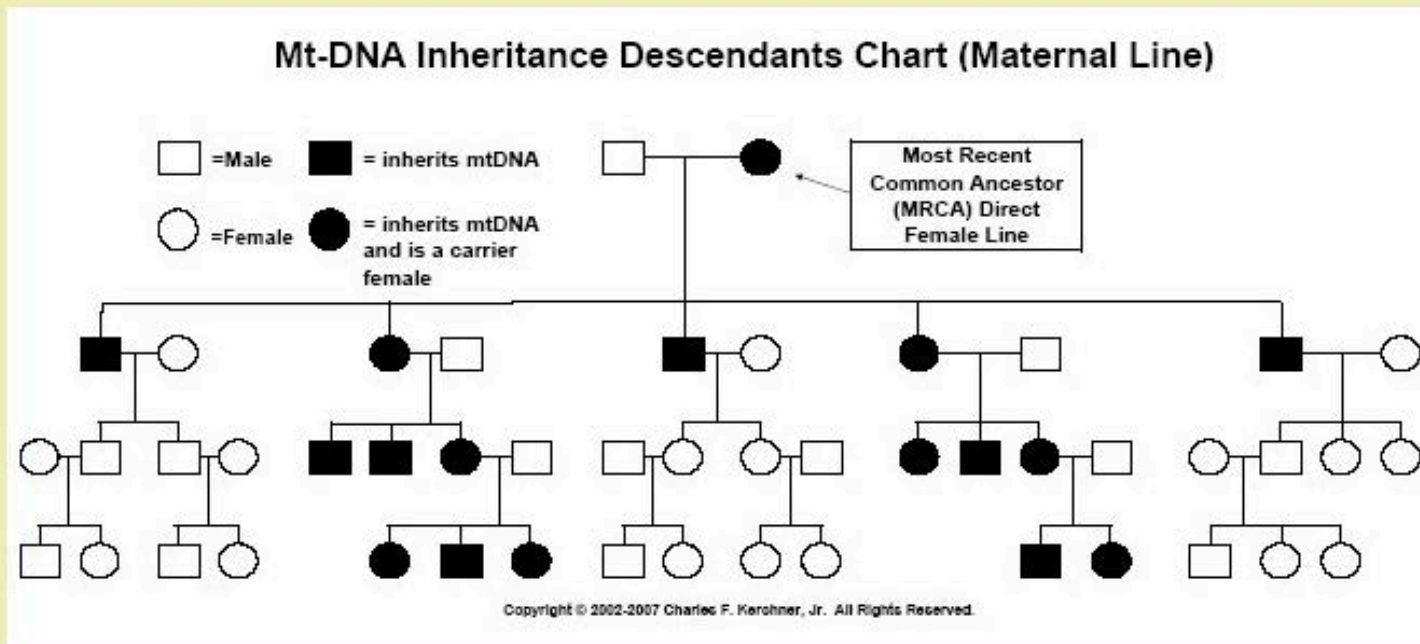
Mt-DNA Inheritance Descendants Chart (Maternal Line)

=Male

= inherits mtDNA

=Female

= inherits mtDNA and is a carrier female

Most Recent Common Ancestor (MRCA) Direct Female Line

Copyright © 2002-2007 Charles F. Kerchner, Jr. All Rights Reserved.